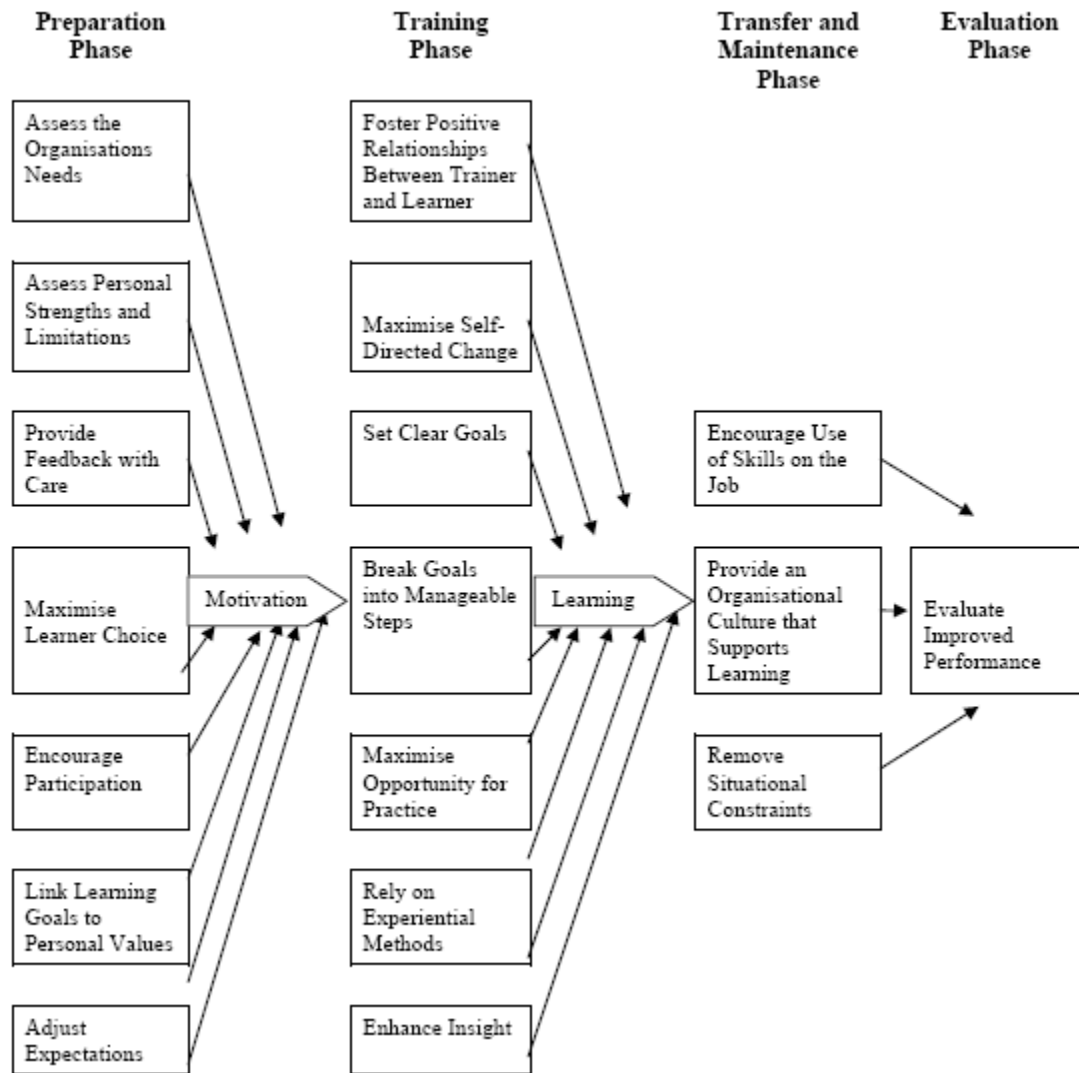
Preparation Phase

Training Phase

Transfer and Maintenance Phase

Evaluation Phase

Assess the Organisations Needs

Assess Personal Strengths and Limitations

Provide Feedback with Care

Maximise Learner Choice

Motivation

Encourage Participation

Link Learning Goals to Personal Values

Adjust Expectations

Foster Positive Relationships Between Trainer and Learner

Maximise Self-Directed Change

Set Clear Goals

Break Goals into Manageable Steps

Learning

Maximise Opportunity for Practice

Rely on Experiential Methods

Enhance Insight

Encourage Use of Skills on the Job

Provide an Organisational Culture that Supports Learning

Remove Situational Constraints

Evaluate Improved Performance